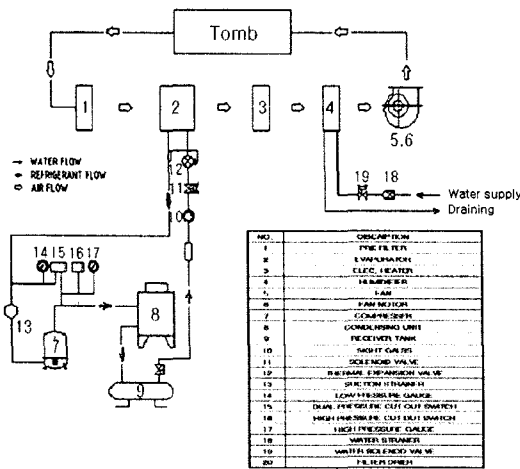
Tomb

1

2

3

4

5.6

→ WATER FLOW
→ REFRIGERANT FLOW
⇨ AIR FLOW

12

11

10

19

18

Water supply

Draining

14 15 16 17

13

7

8

9

| NO. | DESCRIPTION |
|---|---|
| 1 | PRE FILTER |
| 2 | EVAPORATOR |
| 3 | ELEC. HEATER |
| 4 | HUMIDIFIER |
| 5 | FAN |
| 6 | FAN MOTOR |
| 7 | COMPRESSOR |
| 8 | CONDENSING UNIT |
| 9 | RECEIVER TANK |
| 10 | SIGHT GALSS |
| 11 | SOLENOID VALVE |
| 12 | THERMAL EXPANSION VALVE |
| 13 | SUCTION STRAINER |
| 14 | LOW PRESSURE GAUGE |
| 15 | DUAL PRESSURE CUT OUT SWITCH |
| 16 | HIGH PRESSURE CUT OUT SWITCH |
| 17 | HIGH PRESSURE GAUGE |
| 18 | WATER STRAINER |
| 19 | WATER SOLENOID VALVE |
| 20 | FILTER DRIER |